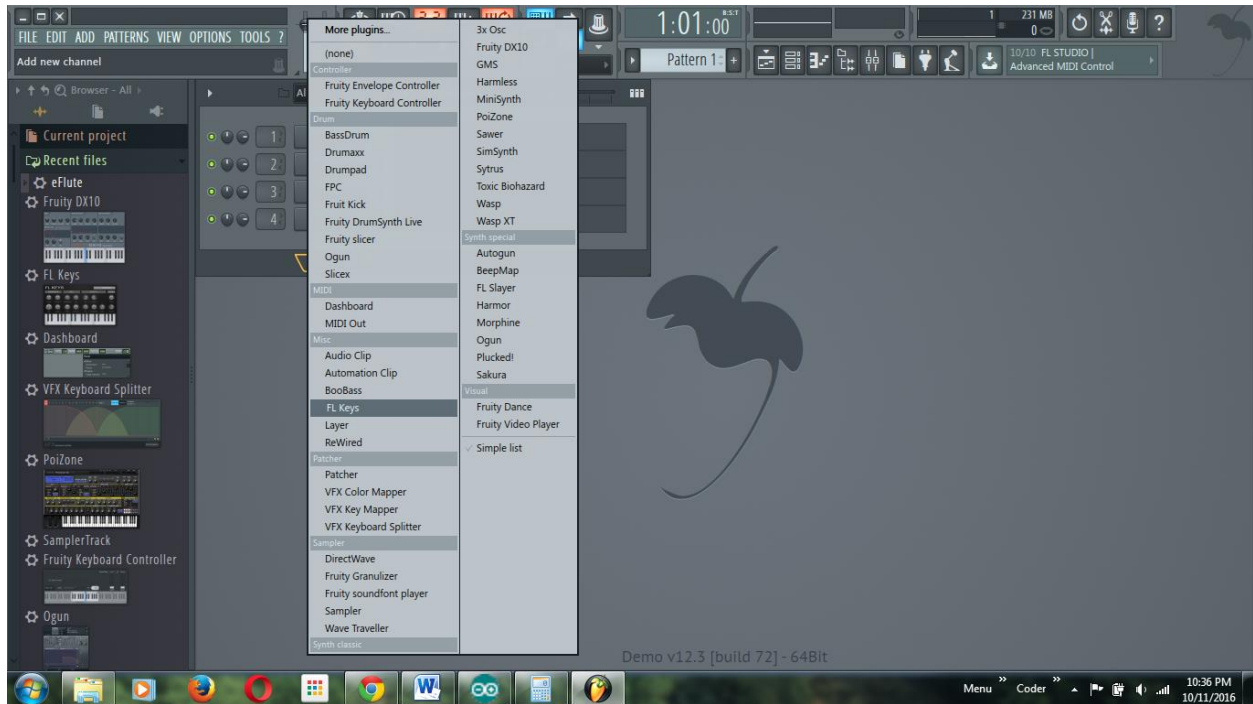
FILE EDIT ADD PATTERNS VIEW OPTIONS TOOLS ?

Add new channel

1:01:00

231 MB
0

Pattern 1

10/10 FL STUDIO | Advanced MIDI Control

Browser - All

Current project
Recent files
eFlute
Fruity DX10
FL Keys
Dashboard
VFX Keyboard Splitter
PoiZone
SamplerTrack
Fruity Keyboard Controller
Ogun

1
2
3
4

More plugins...
(none)
Controller
Fruity Envelope Controller
Fruity Keyboard Controller
Drum
BassDrum
Drumaxx
Drumpad
FPC
Fruit Kick
Fruity DrumSynth Live
Fruity slicer
Ogun
Slicex
MIDI
Dashboard
MIDI Out
Misc
Audio Clip
Automation Clip
BooBass
FL Keys
Layer
ReWired
Patcher
Patcher
VFX Color Mapper
VFX Key Mapper
VFX Keyboard Splitter
Sampler
DirectWave
Fruity Granulizer
Fruity soundfont player
Sampler
Wave Traveller
Synth classic

3x Osc
Fruity DX10
GMS
Harmless
MiniSynth
PoiZone
Sawer
SimSynth
Sytrus
Toxic Biohazard
Wasp
Wasp XT
Synth special
Autogun
BeepMap
FL Slayer
Harmor
Morphine
Ogun
Plucked!
Sakura
Visual
Fruity Dance
Fruity Video Player
Simple list

Demo v12.3 [build 72] - 64Bit

Menu » Coder » 10:36 PM 10/11/2016